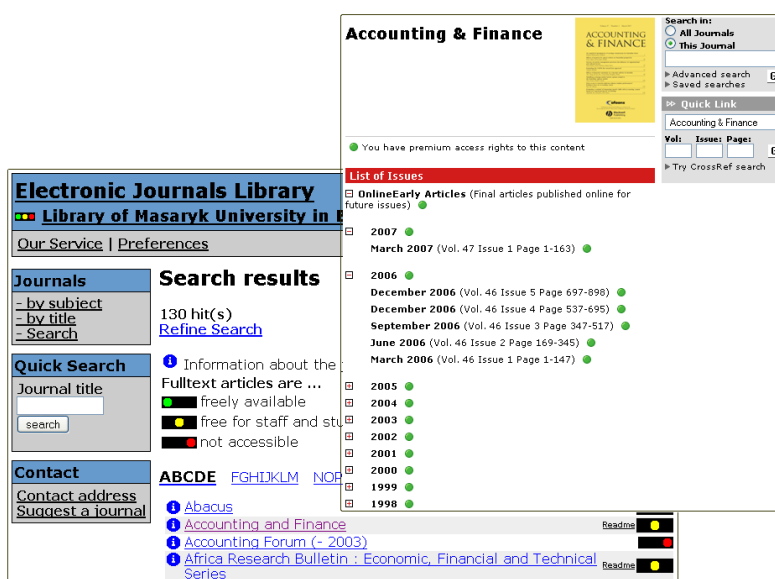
Electronic Journals Library

Library of Masaryk University in B

Our Service | Preferences

Journals
- by subject
- by title
- Search

Quick Search
Journal title
search

Contact
Contact address
Suggest a journal

Search results

130 hit(s)
Refine Search

Information about the
Fulltext articles are ...
freely available
free for staff and stu
not accessible

ABCDE FGHIJKLM NOP

Abacus
Accounting and Finance Readme
Accounting Forum (- 2003)
Africa Research Bulletin : Economic, Financial and Technical Series Readme

Accounting & Finance

ACCOUNTING & FINANCE

Search in:
All Journals
This Journal
Advanced search
Saved searches

Quick Link
Accounting & Finance
Vol: Issue: Page:
Try CrossRef search

You have premium access rights to this content

List of Issues
OnlineEarly Articles (Final articles published online for future issues)

2007
March 2007 (Vol. 47 Issue 1 Page 1-163)

2006
December 2006 (Vol. 46 Issue 5 Page 697-898)
December 2006 (Vol. 46 Issue 4 Page 537-695)
September 2006 (Vol. 46 Issue 3 Page 347-517)
June 2006 (Vol. 46 Issue 2 Page 169-345)
March 2006 (Vol. 46 Issue 1 Page 1-147)

2005
2004
2003
2002
2001
2000
1999
1998